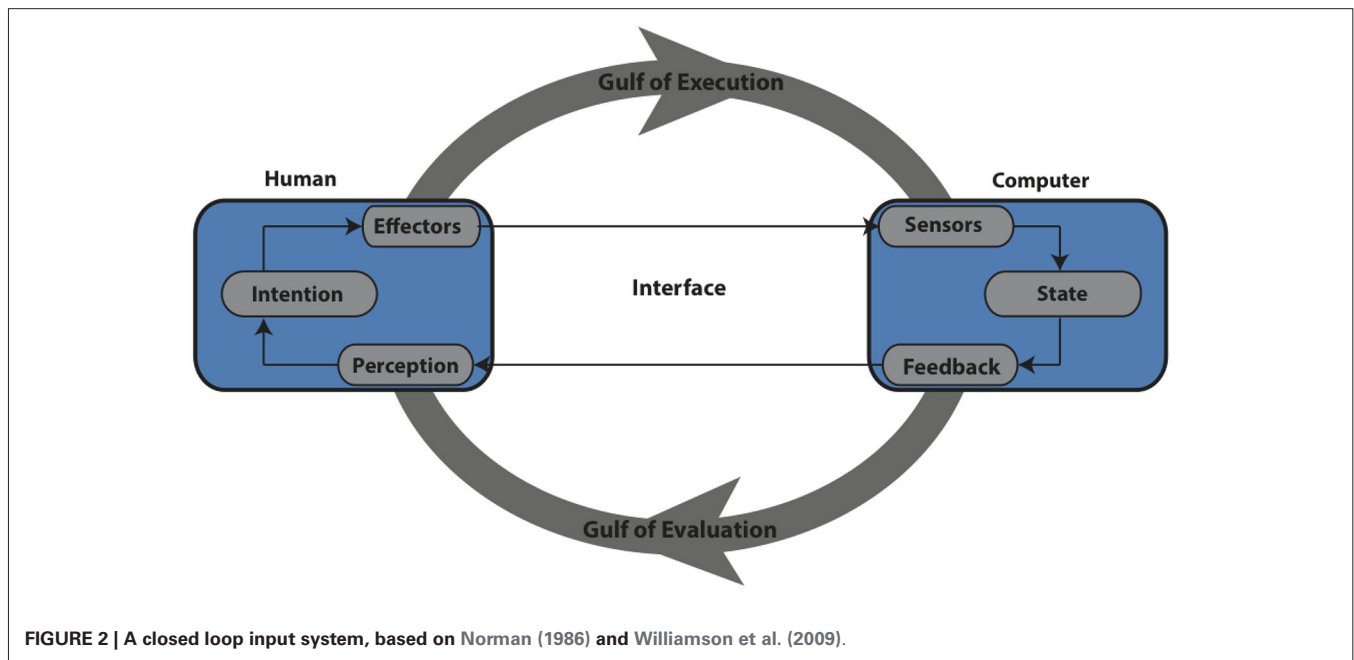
Gulf of Execution

Human

Computer

Effectors

Intention

Perception

Interface

Sensors

State

Feedback

Gulf of Evaluation

FIGURE 2 | A closed loop input system, based on Norman (1986) and Williamson et al. (2009).